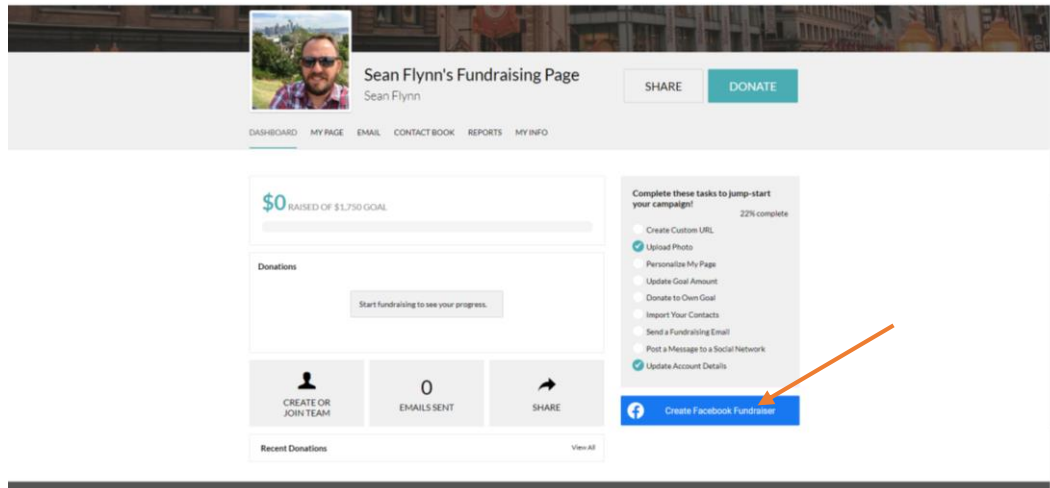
Sean Flynn's Fundraising Page
Sean Flynn

SHARE
DONATE

DASHBOARD MY PAGE EMAIL CONTACT BOOK REPORTS MY INFO

$0 RAISED OF $1,750 GOAL

Donations

Start fundraising to see your progress.

CREATE OR JOIN TEAM

0
EMAILS SENT

SHARE

Recent Donations
View All

Complete these tasks to jump-start your campaign!
22% complete

Create Custom URL
Upload Photo
Personalize My Page
Update Goal Amount
Donate to Own Goal
Import Your Contacts
Send a Fundraising Email
Post a Message to a Social Network
Update Account Details

Create Facebook Fundraiser